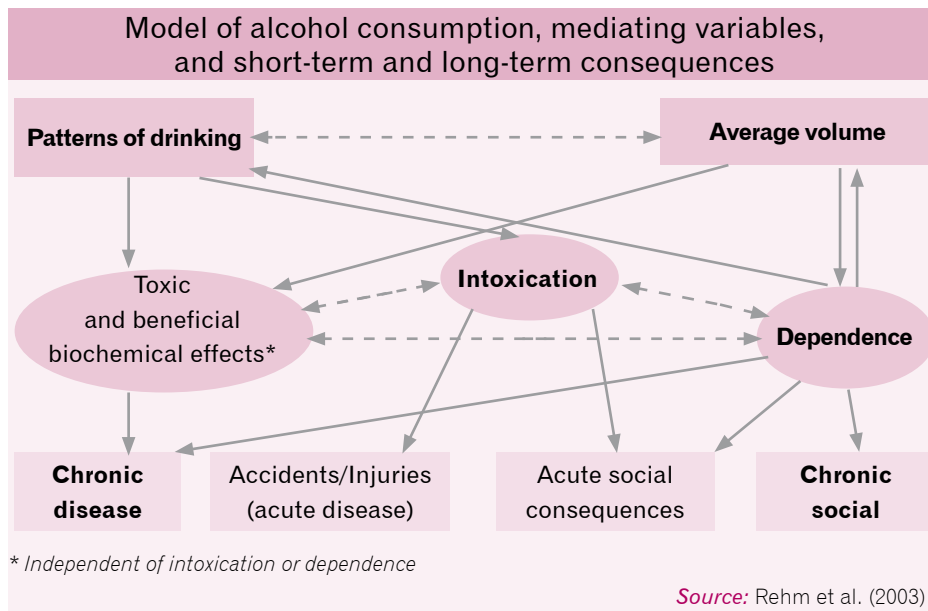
Model of alcohol consumption, mediating variables, and short-term and long-term consequences

Patterns of drinking

Average volume

Toxic and beneficial biochemical effects*

Intoxication

Dependence

Chronic disease

Accidents/Injuries (acute disease)

Acute social consequences

Chronic social

* Independent of intoxication or dependence

Source: Rehm et al. (2003)